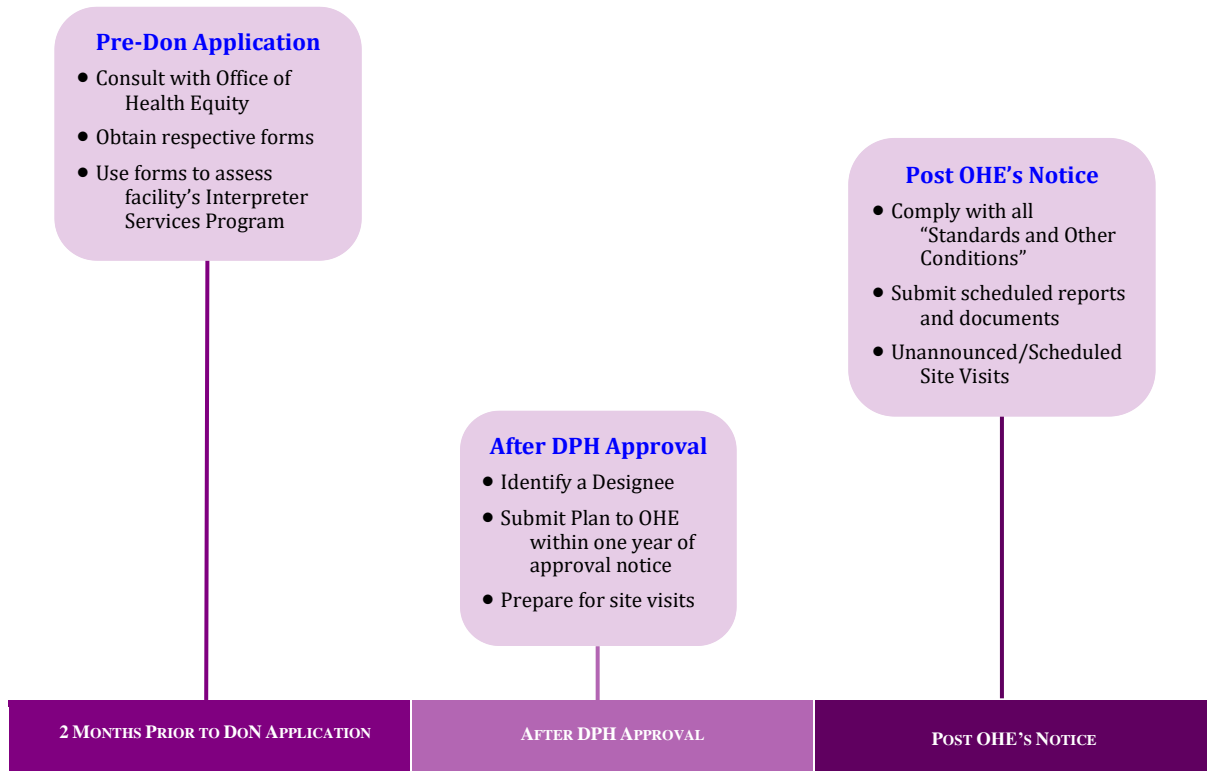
Pre-Don Application

- Consult with Office of Health Equity
- Obtain respective forms
- Use forms to assess facility's Interpreter Services Program

Post OHE's Notice

- Comply with all "Standards and Other Conditions"
- Submit scheduled reports and documents
- Unannounced/Scheduled Site Visits

After DPH Approval

- Identify a Designee
- Submit Plan to OHE within one year of approval notice
- Prepare for site visits

2 MONTHS PRIOR TO DON APPLICATION

AFTER DPH APPROVAL

POST OHE'S NOTICE